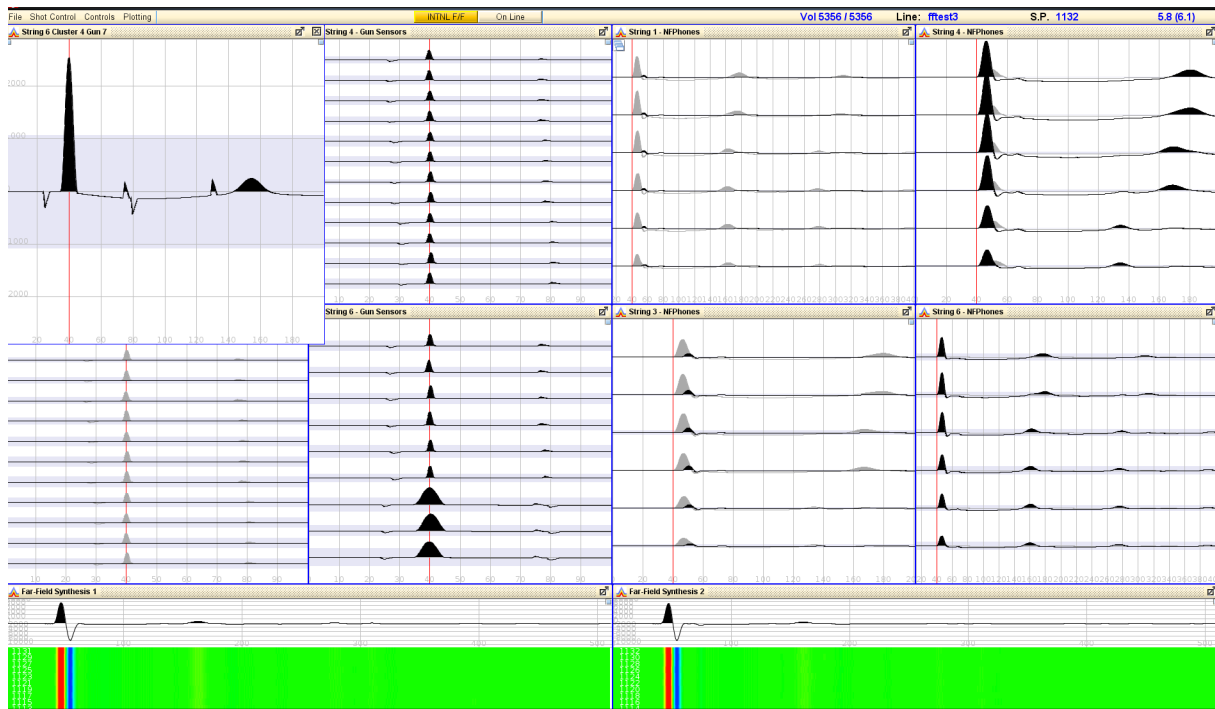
File Shot Control Controls Plotting

INTNL F/F On Line

Vol 5356 / 5356 Line: fftest3 S.P. 1132 5.8 (6.1)

String 6 Cluster 4 Gun 7

2000
1000
1000
2000

20 40 60 80 100 120 140 160 180

String 4 - Gun Sensors

10 20 30 40 50 60 70 80 90

String 1 - NFPhones

20 40 60 80 100 120 140 160 180 200 220 240 260 280 300 320 340 360 380 400

String 4 - NFPhones

20 40 60 80 100 120 140 160 180

10 20 30 40 50 60 70 80 90

String 6 - Gun Sensors

10 20 30 40 50 60 70 80 90

String 3 - NFPhones

20 40 60 80 100 120 140 160 180 200

String 6 - NFPhones

20 40 60 80 100 120 140 160 180 200 220 240 260 280 300 320 340 360 380 400

Far-Field Synthesis 1

100 200 300 400 500

Far-Field Synthesis 2

100 200 300 400 500